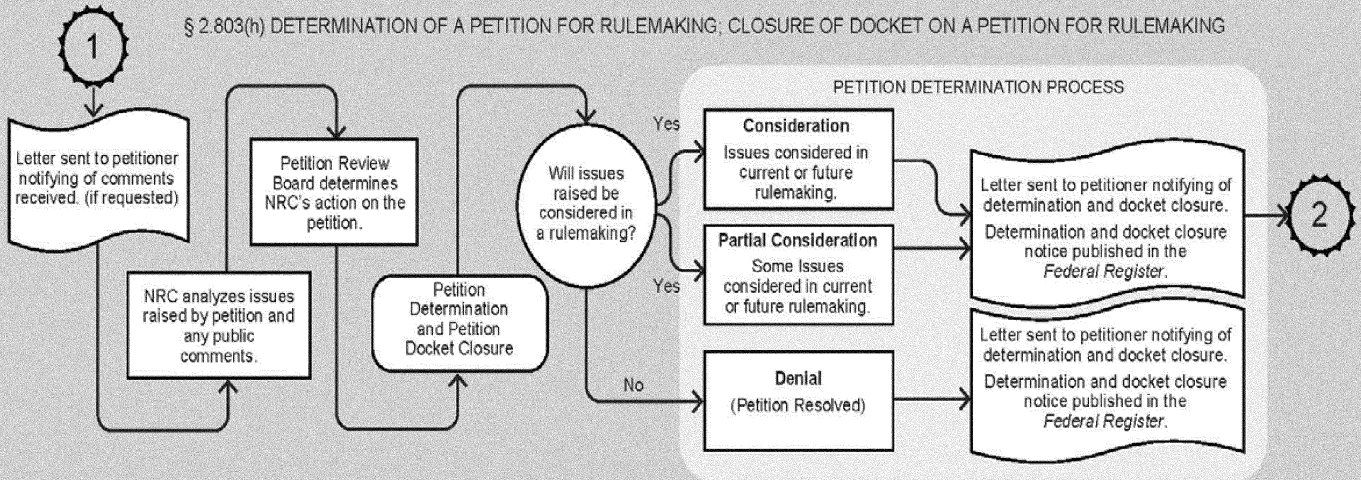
1

§ 2.803(h) DETERMINATION OF A PETITION FOR RULEMAKING; CLOSURE OF DOCKET ON A PETITION FOR RULEMAKING

Letter sent to petitioner notifying of comments received. (if requested)

NRC analyzes issues raised by petition and any public comments.

Petition Review Board determines NRC's action on the petition.

Petition Determination and Petition Docket Closure

Will issues raised be considered in a rulemaking?

PETITION DETERMINATION PROCESS

Yes

Consideration
Issues considered in current or future rulemaking.

Yes

Partial Consideration
Some Issues considered in current or future rulemaking.

No

Denial
(Petition Resolved)

Letter sent to petitioner notifying of determination and docket closure.

Determination and docket closure notice published in the *Federal Register*.

Letter sent to petitioner notifying of determination and docket closure.

Determination and docket closure notice published in the *Federal Register*.

2